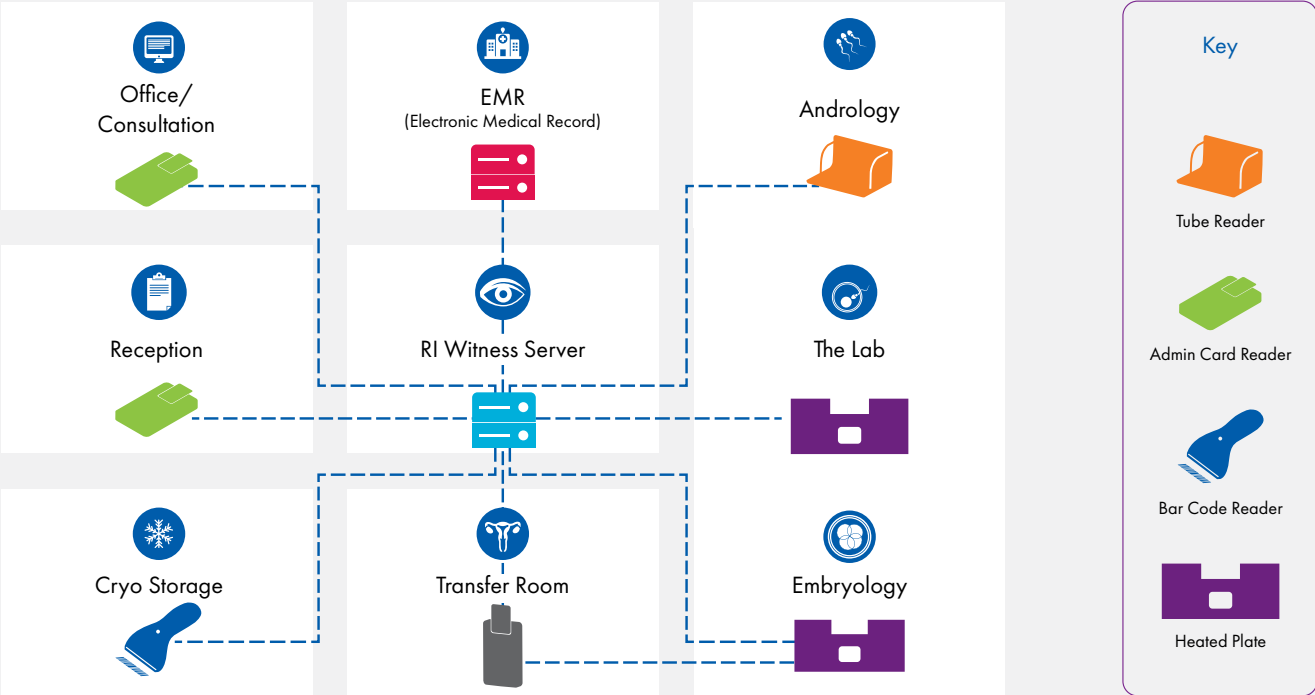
Office/
Consultation

EMR
(Electronic Medical Record)

Andrology

Reception

RI Witness Server

The Lab

Cryo Storage

Transfer Room

Embryology

Key

Tube Reader

Admin Card Reader

Bar Code Reader

Heated Plate